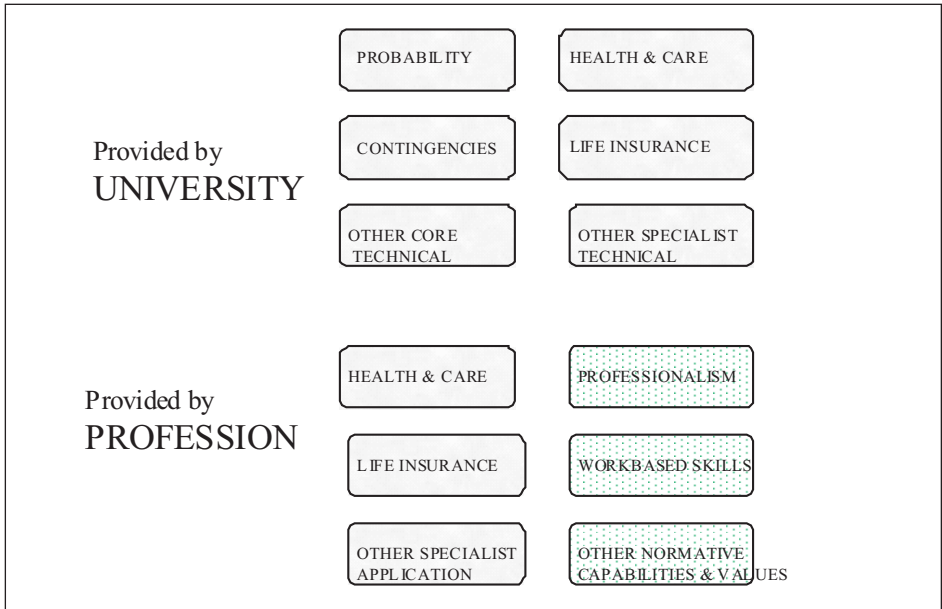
Provided by
UNIVERSITY

PROBABILITY

HEALTH & CARE

CONTINGENCIES

LIFE INSURANCE

OTHER CORE TECHNICAL

OTHER SPECIALIST TECHNICAL

Provided by
PROFESSION

HEALTH & CARE

PROFESSIONALISM

LIFE INSURANCE

WORKBASED SKILLS

OTHER SPECIALIST APPLICATION

OTHER NORMATIVE CAPABILITIES & VALUES